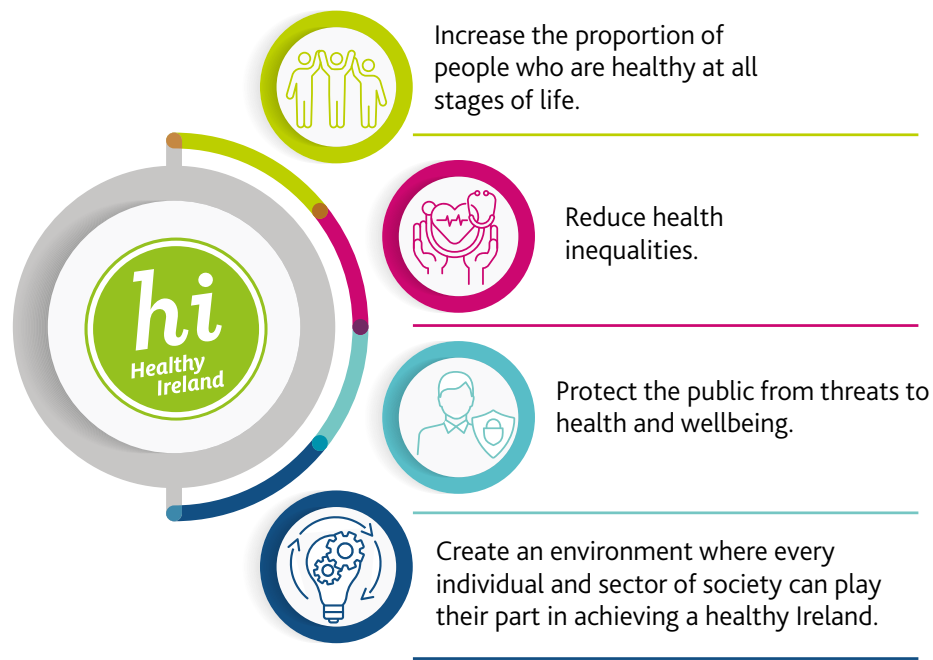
hi
Healthy Ireland

Increase the proportion of people who are healthy at all stages of life.

Reduce health inequalities.

Protect the public from threats to health and wellbeing.

Create an environment where every individual and sector of society can play their part in achieving a healthy Ireland.